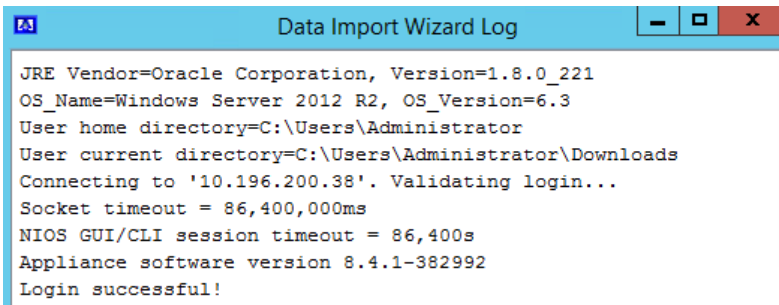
Data Import Wizard Log

JRE Vendor=Oracle Corporation, Version=1.8.0_221
OS_Name=Windows Server 2012 R2, OS_Version=6.3
User home directory=C:\Users\Administrator
User current directory=C:\Users\Administrator\Downloads
Connecting to '10.196.200.38'. Validating login...
Socket timeout = 86,400,000ms
NIOS GUI/CLI session timeout = 86,400s
Appliance software version 8.4.1-382992
Login successful!